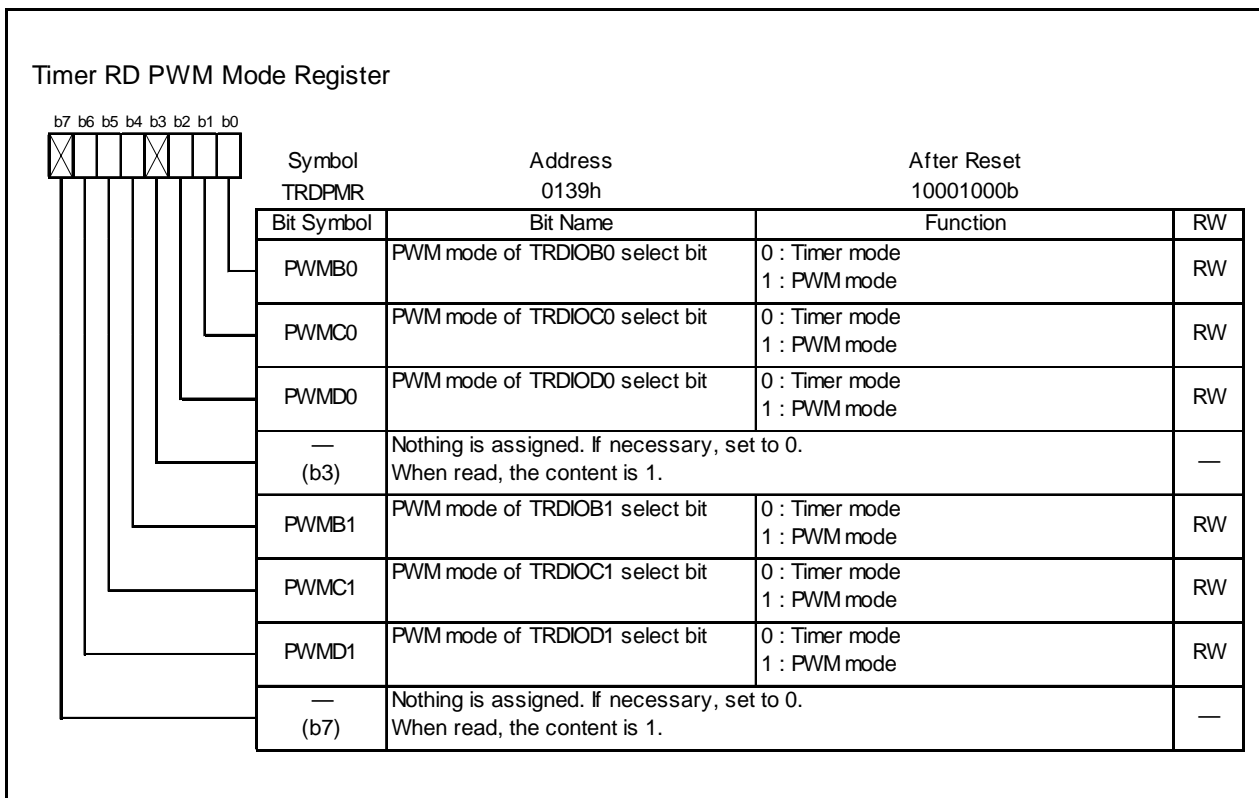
Timer RD PWM Mode Register

b7 b6 b5 b4 b3 b2 b1 b0

| Symbol | Address | After Reset |
|---|---|---|
| TRDPMR | 0139h | 10001000b |

| Bit Symbol | Bit Name | Function | RW |
|---|---|---|---|
| PWMB0 | PWM mode of TRDIOB0 select bit | 0 : Timer mode<br>1 : PWM mode | RW |
| PWMC0 | PWM mode of TRDIOC0 select bit | 0 : Timer mode<br>1 : PWM mode | RW |
| PWMD0 | PWM mode of TRDIOD0 select bit | 0 : Timer mode<br>1 : PWM mode | RW |
| —<br>(b3) | Nothing is assigned. If necessary, set to 0.<br>When read, the content is 1. | | — |
| PWMB1 | PWM mode of TRDIOB1 select bit | 0 : Timer mode<br>1 : PWM mode | RW |
| PWMC1 | PWM mode of TRDIOC1 select bit | 0 : Timer mode<br>1 : PWM mode | RW |
| PWMD1 | PWM mode of TRDIOD1 select bit | 0 : Timer mode<br>1 : PWM mode | RW |
| —<br>(b7) | Nothing is assigned. If necessary, set to 0.<br>When read, the content is 1. | | — |